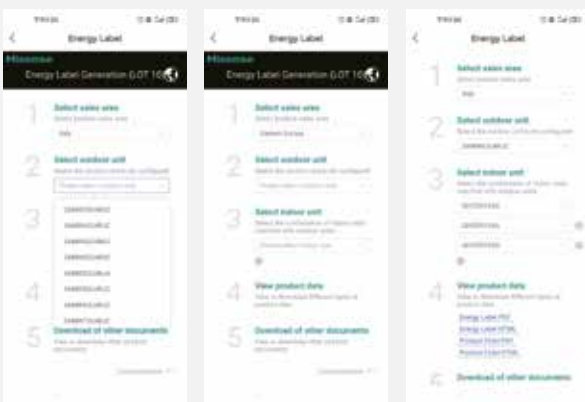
Energy Label
Hisense
Energy Label Generation (LOT 10)
1 Select sales area
Italy
2 Select outdoor unit
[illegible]
3
4
5 Download of other documents
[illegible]

Energy Label
Hisense
Energy Label Generation (LOT 10)
1 Select sales area
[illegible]
2 Select outdoor unit
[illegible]
3 Select indoor unit
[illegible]
4 View product data
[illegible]
5 Download of other documents
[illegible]

Energy Label
1 Select sales area
Italy
2 Select outdoor unit
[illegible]
3 Select indoor unit
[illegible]
4 View product data
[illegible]
Energy Label PDF
Energy Label HTML
Product Fiche PDF
Product Fiche HTML
5 Download of other documents